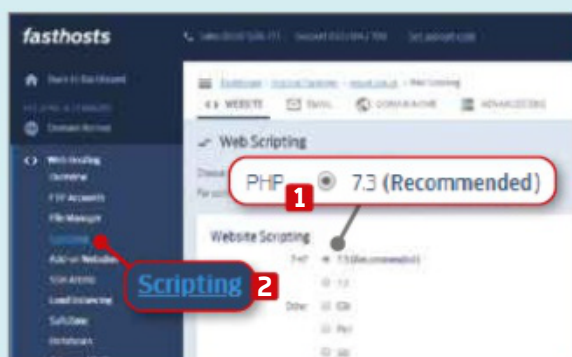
fasthosts

Web Hosting
Overview
FTP Accounts
File Manager
Scripting
Add-on Websites
SSH Access
Load Balancing
Databases

WEBSITE
EMAIL
DOMAIN NAME

Web Scripting

PHP 7.3 (Recommended)

1

Website Scripting
PHP 7.3 (Recommended)
7.2
Other CGI
Perl

Scripting 2